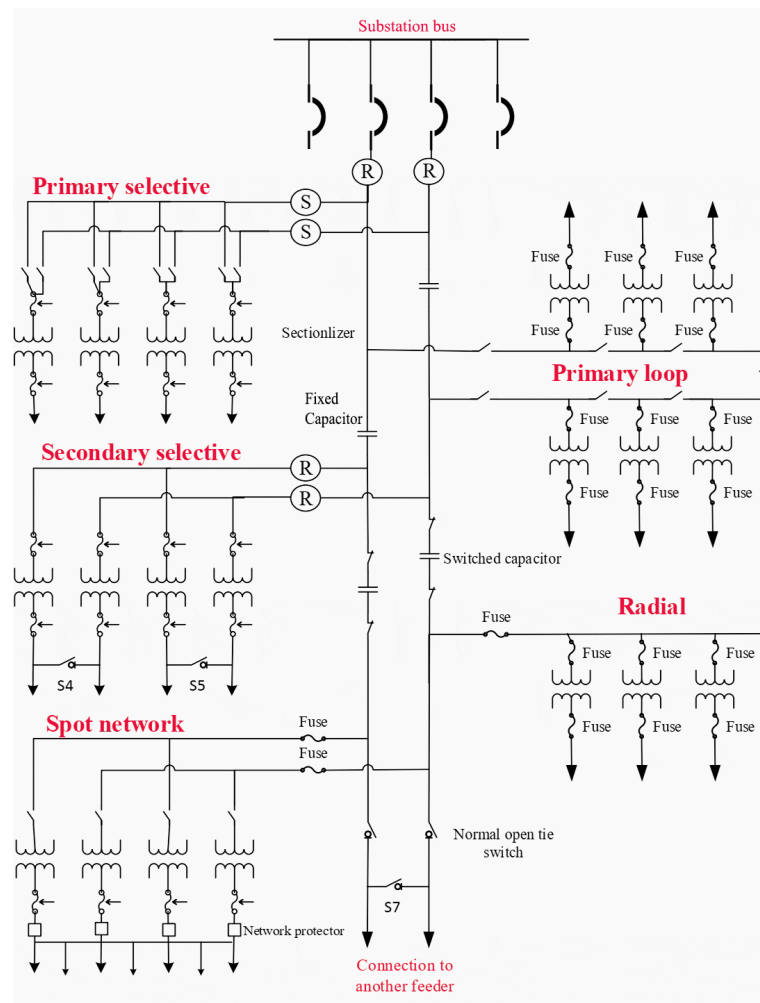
Substation bus

R R

Primary selective

S

S

Fuse Fuse Fuse

Fuse Fuse Fuse

Sectionlizer

Primary loop

Fixed Capacitor

Fuse Fuse Fuse

Secondary selective

R

R

Fuse Fuse Fuse

Switched capacitor

Radial

Fuse

Fuse Fuse Fuse

S4 S5

Fuse Fuse Fuse

Spot network

Fuse

Fuse

Normal open tie switch

S7

Network protector

Connection to another feeder